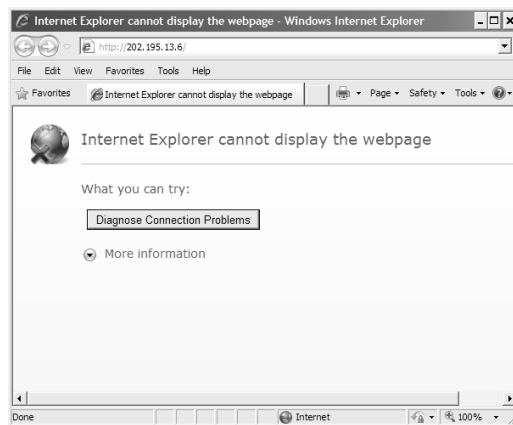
Internet Explorer cannot display the webpage - Windows Internet Explorer

http://202.195.13.6/

File Edit View Favorites Tools Help

Favorites Internet Explorer cannot display the webpage Page Safety Tools

Internet Explorer cannot display the webpage

What you can try:

Diagnose Connection Problems

More information

Done Internet 100%